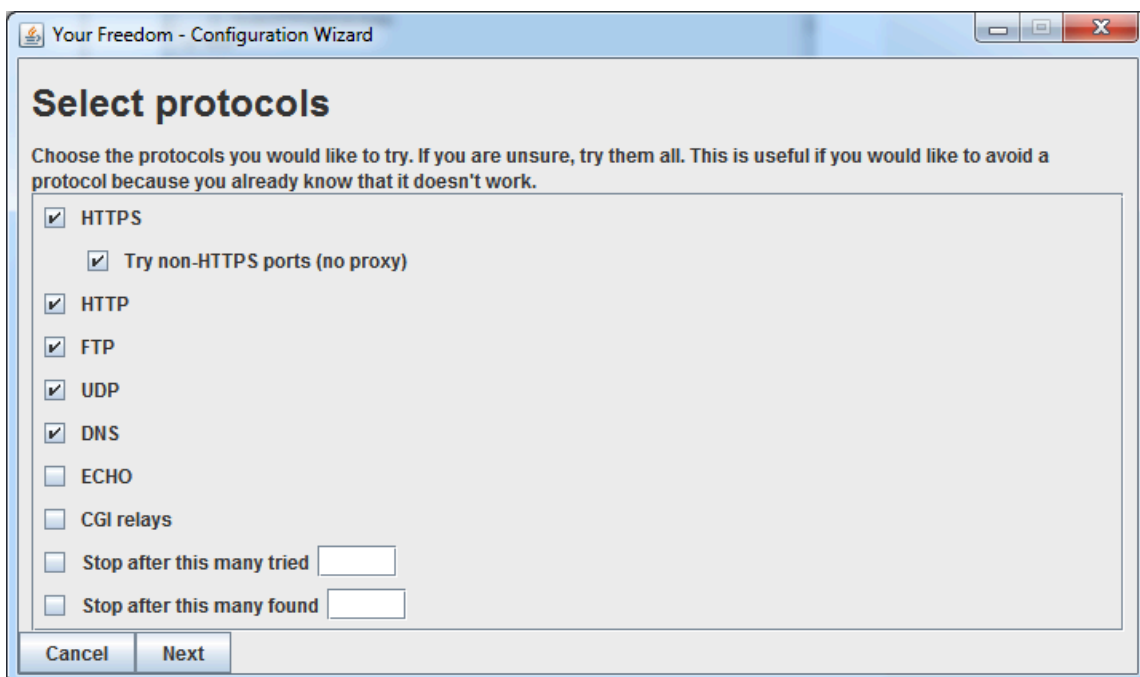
Your Freedom - Configuration Wizard

Select protocols

Choose the protocols you would like to try. If you are unsure, try them all. This is useful if you would like to avoid a protocol because you already know that it doesn't work.

HTTPS

Try non-HTTPS ports (no proxy)

HTTP

FTP

UDP

DNS

ECHO

CGI relays

Stop after this many tried

Stop after this many found

Cancel Next